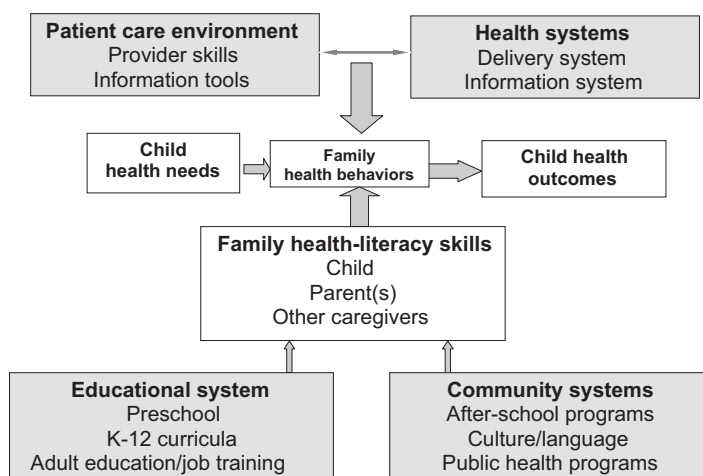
**Patient care environment**
Provider skills
Information tools

**Health systems**
Delivery system
Information system

**Child health needs**

**Family health behaviors**

**Child health outcomes**

**Family health-literacy skills**
Child
Parent(s)
Other caregivers

**Educational system**
Preschool
K-12 curricula
Adult education/job training

**Community systems**
After-school programs
Culture/language
Public health programs